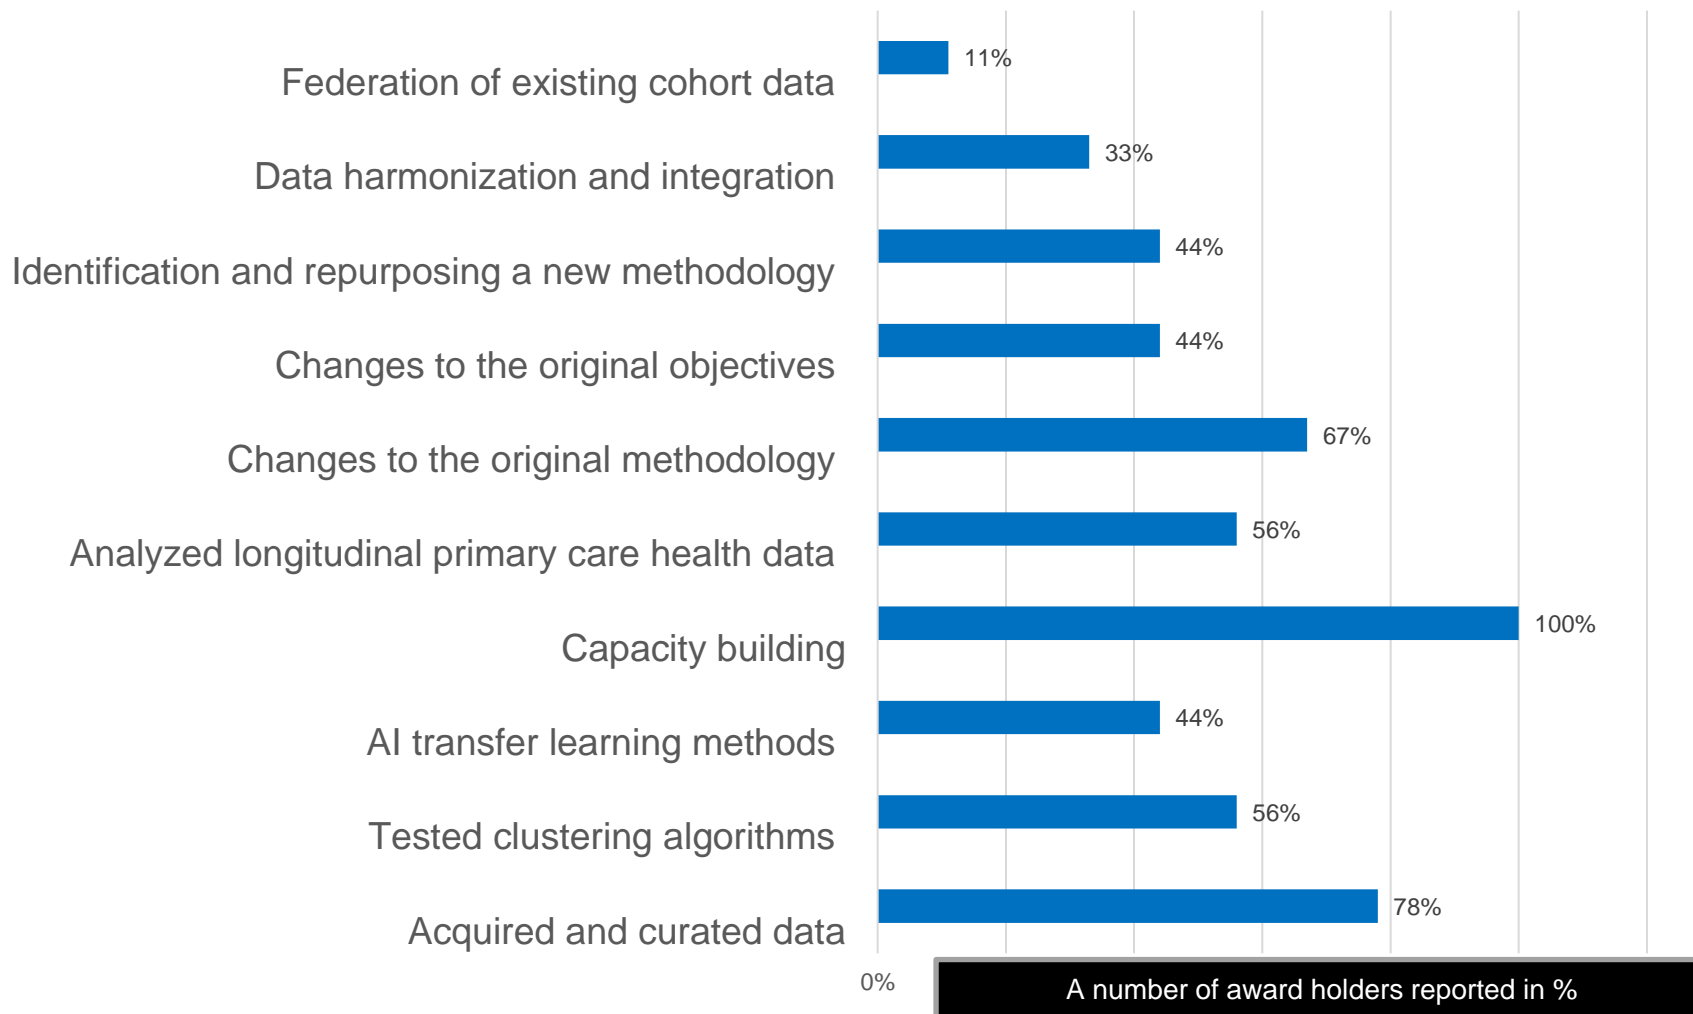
Federation of existing cohort data 11%

Data harmonization and integration 33%

Identification and repurposing a new methodology 44%

Changes to the original objectives 44%

Changes to the original methodology 67%

Analyzed longitudinal primary care health data 56%

Capacity building 100%

AI transfer learning methods 44%

Tested clustering algorithms 56%

Acquired and curated data 78%

0%

A number of award holders reported in %